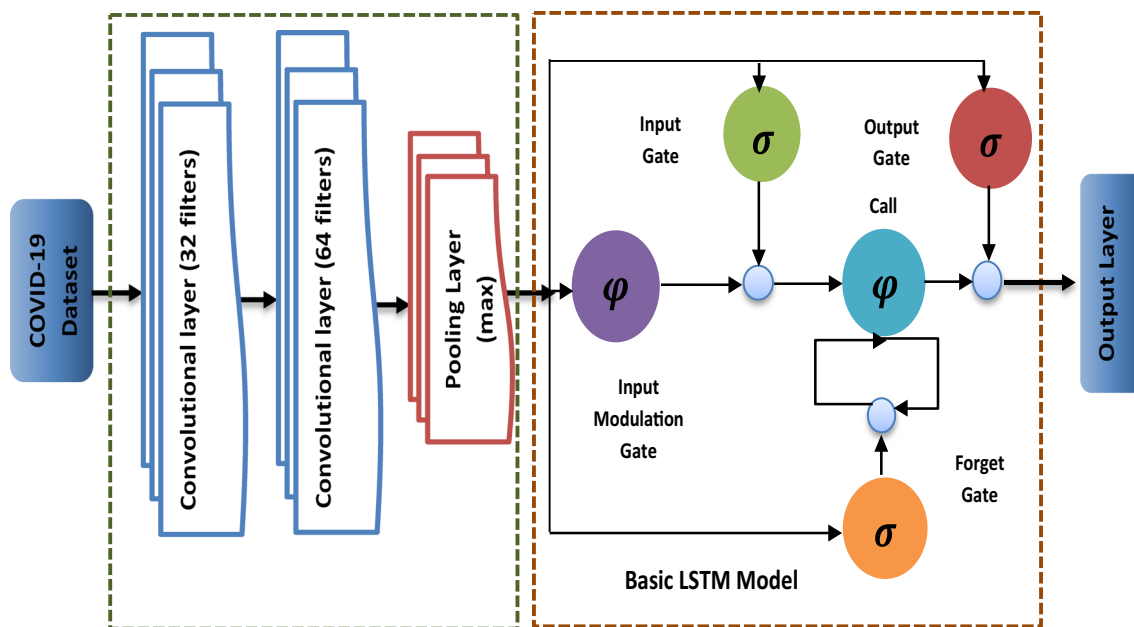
COVID-19 Dataset

Convolutional layer (32 filters)

Convolutional layer (64 filters)

Pooling Layer (max)

Input Gate

$\sigma$

Output Gate

$\sigma$

Call

$\varphi$

$\varphi$

Input Modulation Gate

Forget Gate

$\sigma$

Basic LSTM Model

Output Layer